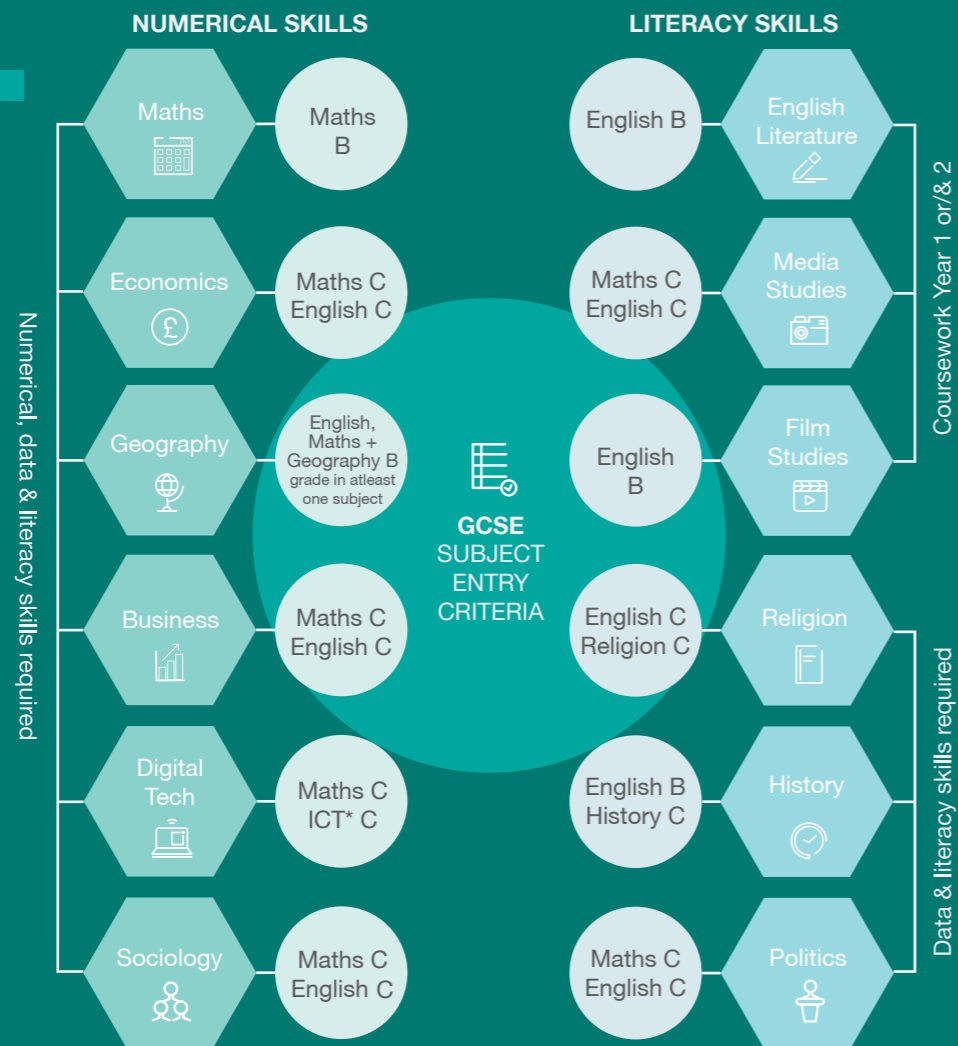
NUMERICAL SKILLS

LITERACY SKILLS

Numerical, data & literacy skills required

Maths

Maths B

Economics

Maths C English C

Geography

English, Maths + Geography B grade in atleast one subject

Business

Maths C English C

Digital Tech

Maths C ICT* C

Sociology

Maths C English C

GCSE SUBJECT ENTRY CRITERIA

English B

English Literature

Maths C English C

Media Studies

English B

Film Studies

English C Religion C

Religion

English B History C

History

Maths C English C

Politics

Coursework Year 1 or/& 2

Data & literacy skills required